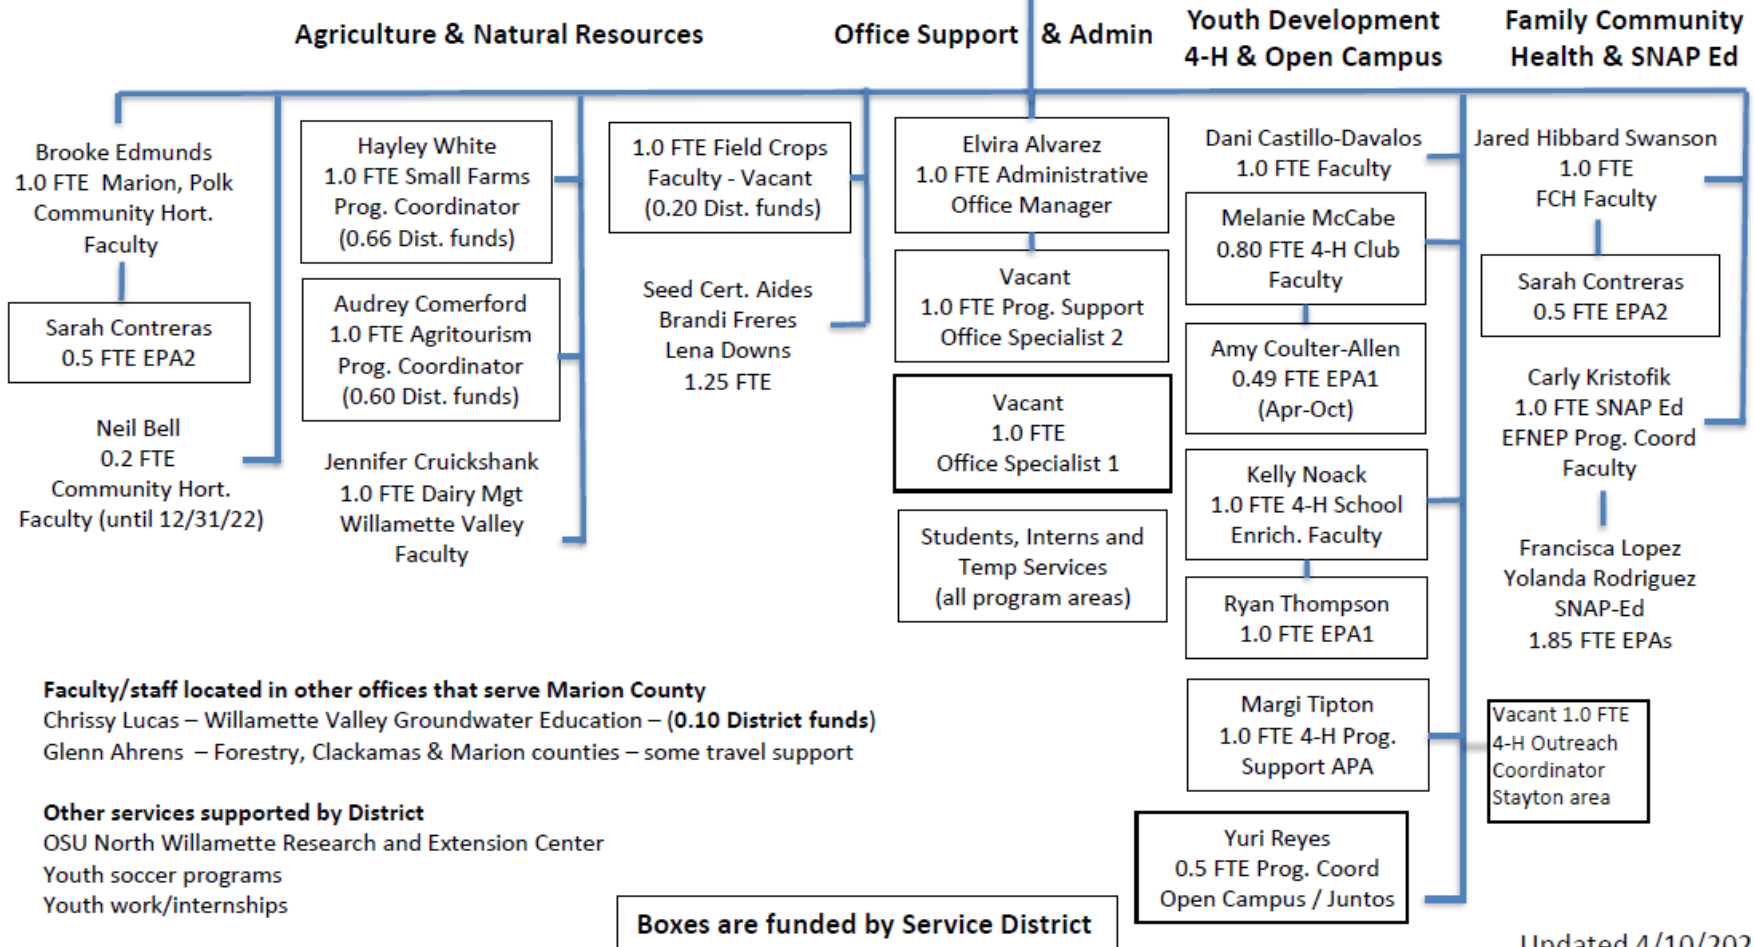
Agriculture & Natural Resources

Office Support & Admin

Youth Development 4-H & Open Campus

Family Community Health & SNAP Ed

Brooke Edmunds 1.0 FTE Marion, Polk Community Hort. Faculty

Sarah Contreras 0.5 FTE EPA2

Neil Bell 0.2 FTE Community Hort. Faculty (until 12/31/22)

Hayley White 1.0 FTE Small Farms Prog. Coordinator (0.66 Dist. funds)

Audrey Comerford 1.0 FTE Agritourism Prog. Coordinator (0.60 Dist. funds)

Jennifer Cruickshank 1.0 FTE Dairy Mgt Willamette Valley Faculty

1.0 FTE Field Crops Faculty - Vacant (0.20 Dist. funds)

Seed Cert. Aides Brandi Freres Lena Downs 1.25 FTE

Elvira Alvarez 1.0 FTE Administrative Office Manager

Vacant 1.0 FTE Prog. Support Office Specialist 2

Vacant 1.0 FTE Office Specialist 1

Students, Interns and Temp Services (all program areas)

Dani Castillo-Davalos 1.0 FTE Faculty

Melanie McCabe 0.80 FTE 4-H Club Faculty

Amy Coulter-Allen 0.49 FTE EPA1 (Apr-Oct)

Kelly Noack 1.0 FTE 4-H School Enrich. Faculty

Ryan Thompson 1.0 FTE EPA1

Margi Tipton 1.0 FTE 4-H Prog. Support APA

Yuri Reyes 0.5 FTE Prog. Coord Open Campus / Juntos

Jared Hibbard Swanson 1.0 FTE FCH Faculty

Sarah Contreras 0.5 FTE EPA2

Carly Kristofik 1.0 FTE SNAP Ed EFNEP Prog. Coord Faculty

Francisca Lopez Yolanda Rodriguez SNAP-Ed 1.85 FTE EPAs

Vacant 1.0 FTE 4-H Outreach Coordinator Stayton area

**Faculty/staff located in other offices that serve Marion County**
Chrissy Lucas – Willamette Valley Groundwater Education – (**0.10 District funds**)
Glenn Ahrens – Forestry, Clackamas & Marion counties – some travel support

**Other services supported by District**
OSU North Willamette Research and Extension Center
Youth soccer programs
Youth work/internships

**Boxes are funded by Service District**

Updated 4/10/202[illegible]